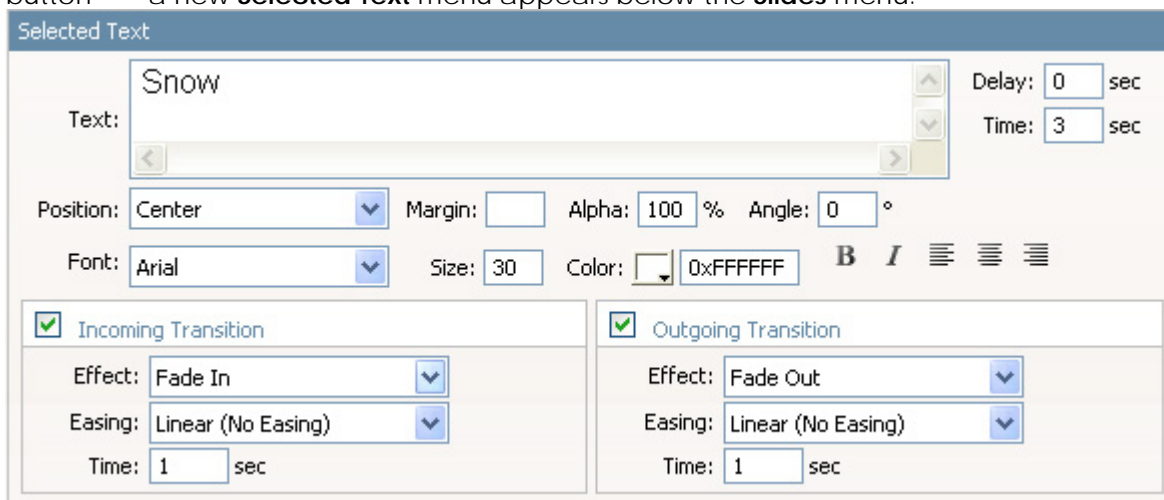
button — a new **Selected Text** menu appears below the **Slides** menu.

Selected Text

Text: Snow

Delay: 0 sec

Time: 3 sec

Position: Center

Margin:

Alpha: 100 %

Angle: 0 °

Font: Arial

Size: 30

Color: 0xFFFFFF

B I

Incoming Transition

Effect: Fade In

Easing: Linear (No Easing)

Time: 1 sec

Outgoing Transition

Effect: Fade Out

Easing: Linear (No Easing)

Time: 1 sec